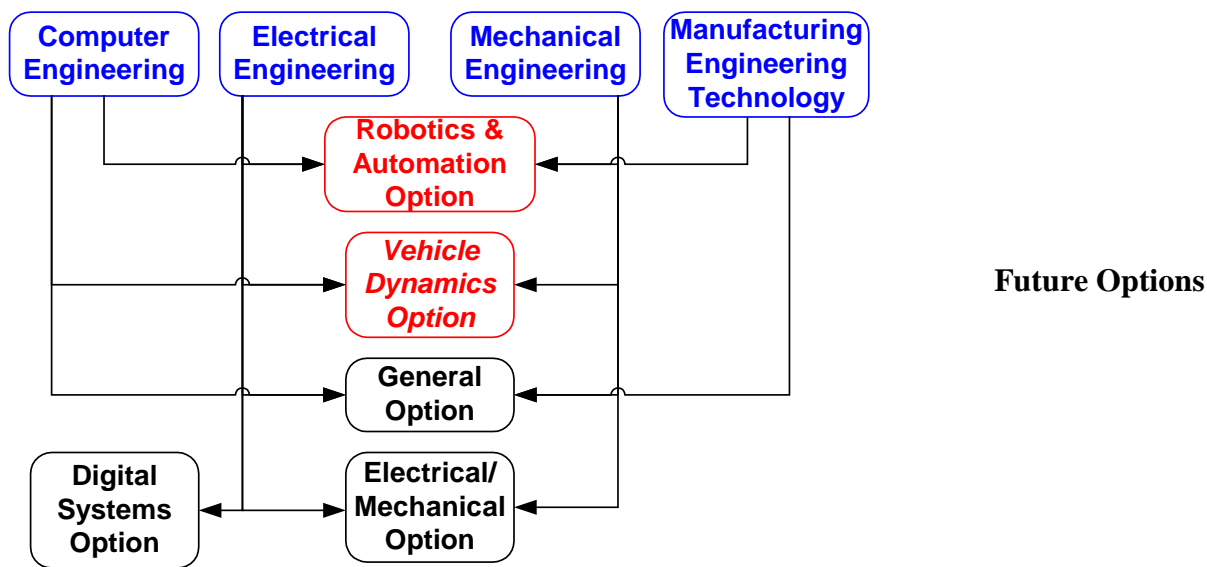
Computer Engineering

Electrical Engineering

Mechanical Engineering

Manufacturing Engineering Technology

Robotics & Automation Option

Vehicle Dynamics Option

Future Options

General Option

Digital Systems Option

Electrical/ Mechanical Option